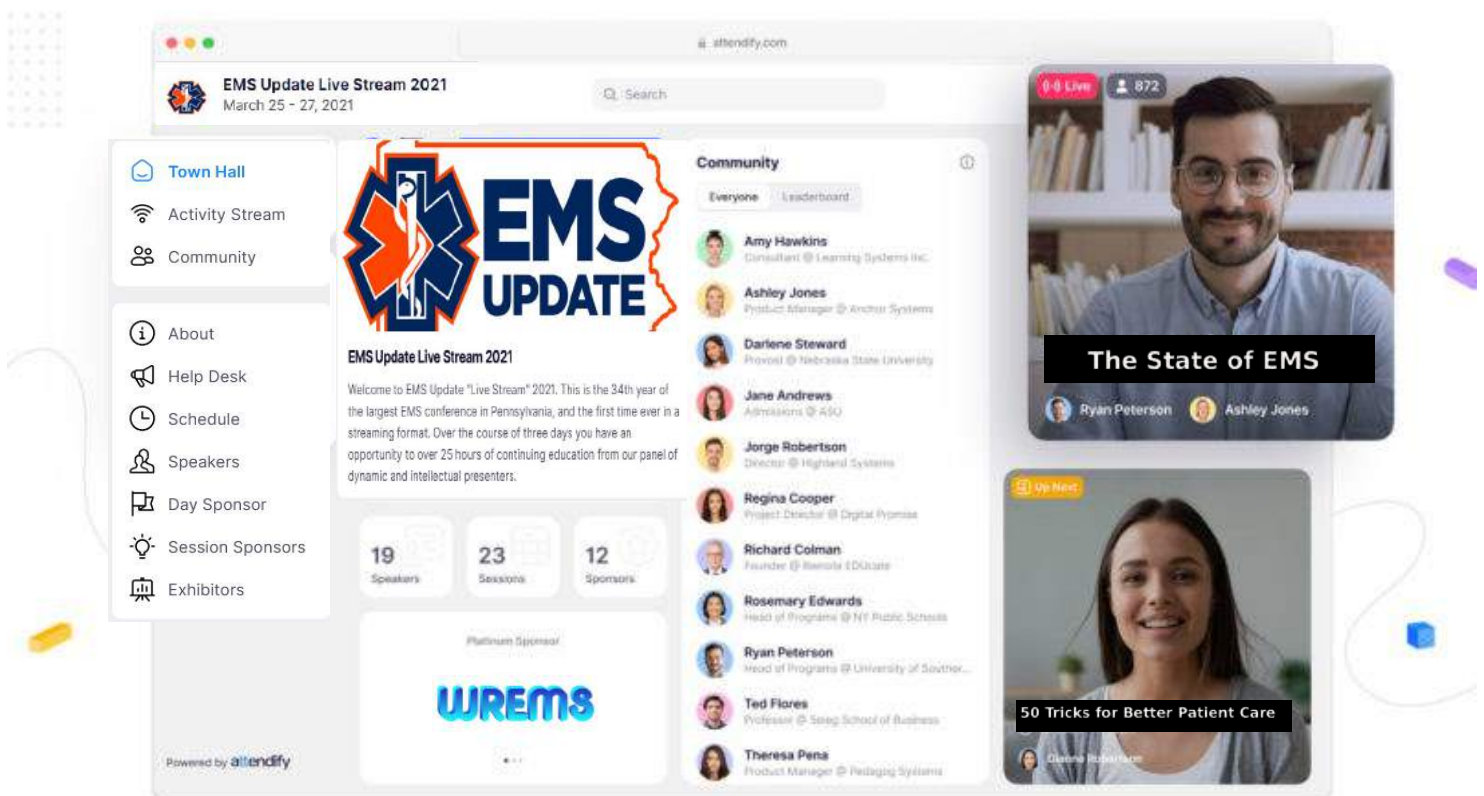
attendify.com

EMS Update Live Stream 2021
March 25 - 27, 2021

Search

Town Hall
Activity Stream
Community

About
Help Desk
Schedule
Speakers
Day Sponsor
Session Sponsors
Exhibitors

Powered by attendify

EMS UPDATE

EMS Update Live Stream 2021

Welcome to EMS Update "Live Stream" 2021. This is the 34th year of the largest EMS conference in Pennsylvania, and the first time ever in a streaming format. Over the course of three days you have an opportunity to over 25 hours of continuing education from our panel of dynamic and intellectual presenters.

19 Speakers
23 Sessions
12 Sponsors

Platinum Sponsor

WREMS

Community

Everyone Leaderboard

Amy Hawkins
Consultant @ Learning Systems Inc.
Ashley Jones
Product Manager @ Anchor Systems
Darlene Steward
Provost @ Nebraska State University
Jane Andrews
Admissions @ ASU
Jorge Robertson
Director @ Highland Systems
Regina Cooper
Project Director @ Digital Promise
Richard Colman
Founder @ Remote EDUcate
Rosemary Edwards
Head of Programs @ NY Public Schools
Ryan Peterson
Head of Programs @ University of Souther...
Ted Flores
Professor @ Sewg School of Business
Theresa Pena
Product Manager @ Pedagog Systems

Live 872

The State of EMS

Ryan Peterson Ashley Jones

Up Next

50 Tricks for Better Patient Care

Dianne Robertson